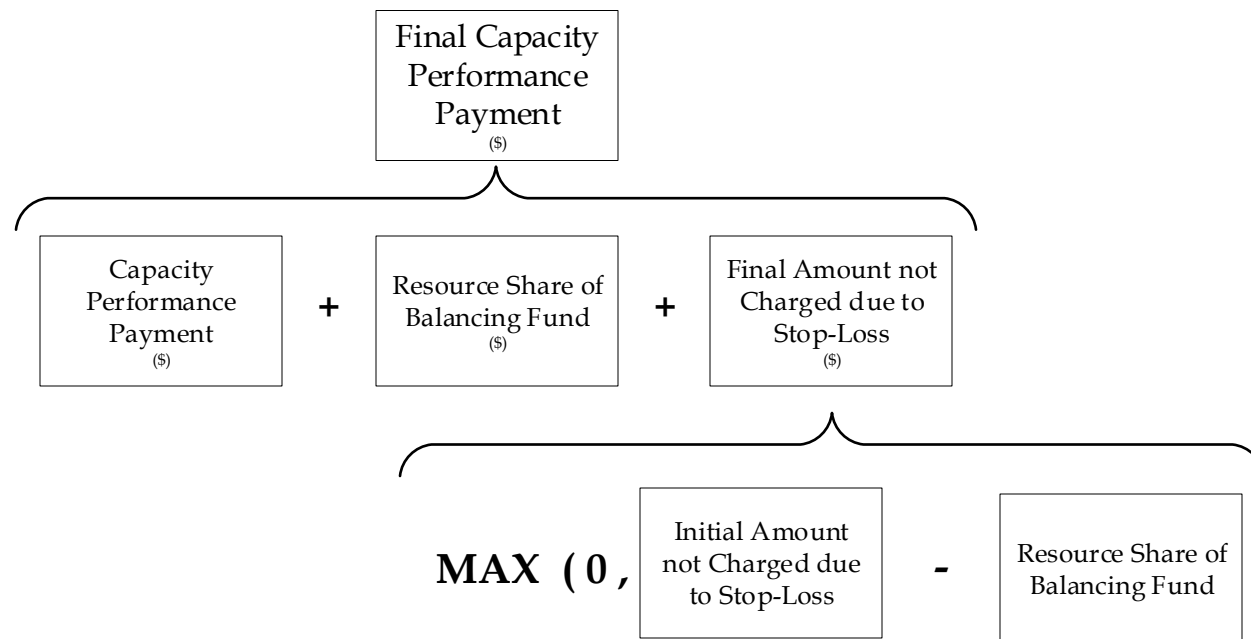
Final Capacity Performance Payment
($)

Capacity Performance Payment
($)

+

Resource Share of Balancing Fund
($)

+

Final Amount not Charged due to Stop-Loss
($)

MAX ( 0 ,

Initial Amount not Charged due to Stop-Loss

-

Resource Share of Balancing Fund